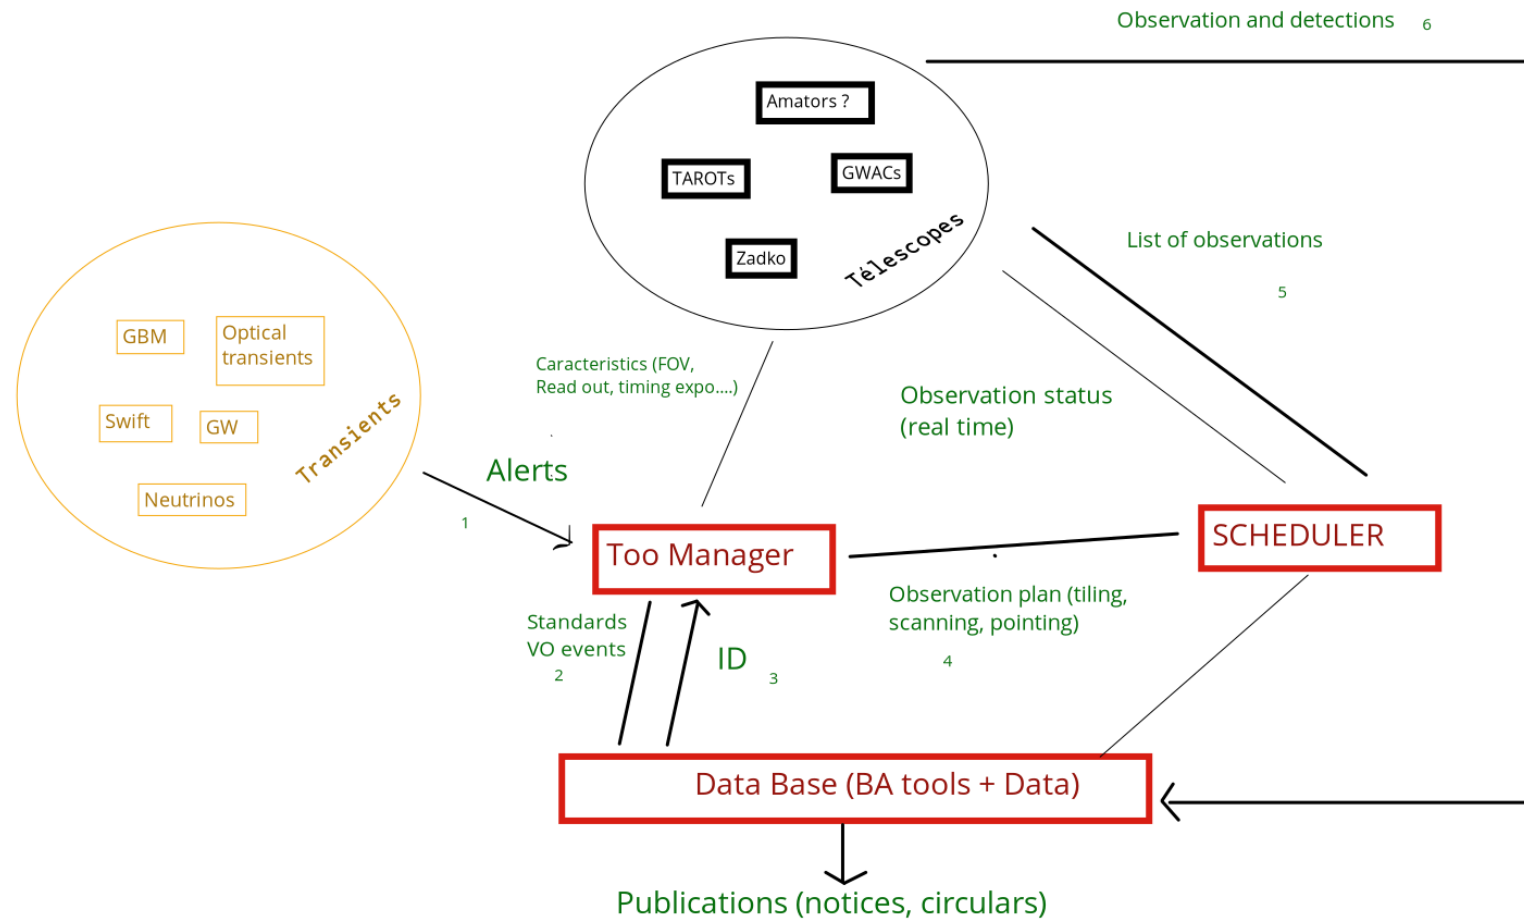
Observation and detections 6

Amators ?

TAROTs

GWACs

Zadko

Télescopes

List of observations

5

GBM

Optical transients

Swift

GW

Neutrinos

Transients

Caracteristics (FOV, Read out, timing expo....)

Observation status (real time)

Alerts

1

Too Manager

SCHEDULER

Observation plan (tiling, scanning, pointing)

4

Standards VO events

2

ID

3

Data Base (BA tools + Data)

Publications (notices, circulars)